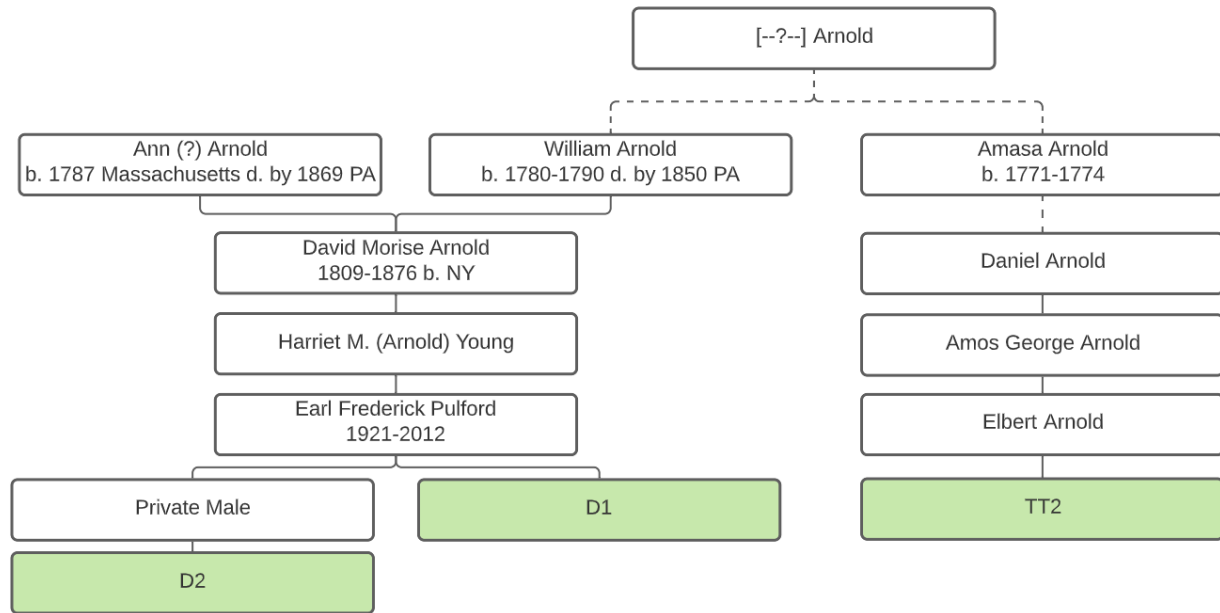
[--?--] Arnold

Ann (?) Arnold
b. 1787 Massachusetts d. by 1869 PA

William Arnold
b. 1780-1790 d. by 1850 PA

Amasa Arnold
b. 1771-1774

David Morise Arnold
1809-1876 b. NY

Harriet M. (Arnold) Young

Earl Frederick Pulford
1921-2012

Private Male

D2

D1

Daniel Arnold

Amos George Arnold

Elbert Arnold

TT2